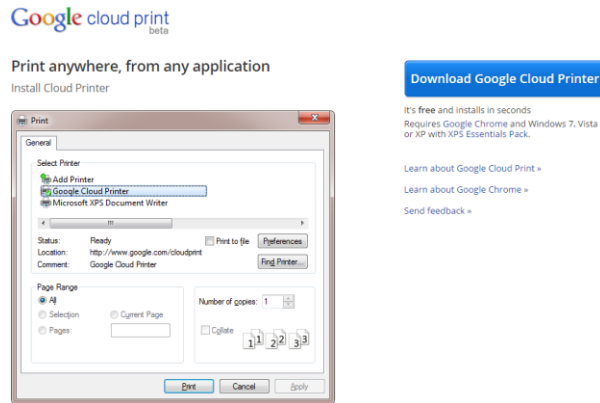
Google cloud print
beta

Print anywhere, from any application

Install Cloud Printer

Print

General

Select Printer

Add Printer

Google Cloud Printer

Microsoft XPS Document Writer

Status: Ready

Location: http://www.google.com/cloudprint

Comment: Google Cloud Printer

Print to file

Preferences

Find Printer...

Page Range

All

Selection

Current Page

Pages:

Number of copies: 1

Collate

1 1 2 2 3 3

Print

Cancel

Apply

Download Google Cloud Printer

It's free and installs in seconds

Requires Google Chrome and Windows 7, Vista or XP with XPS Essentials Pack.

Learn about Google Cloud Print »

Learn about Google Chrome »

Send feedback »